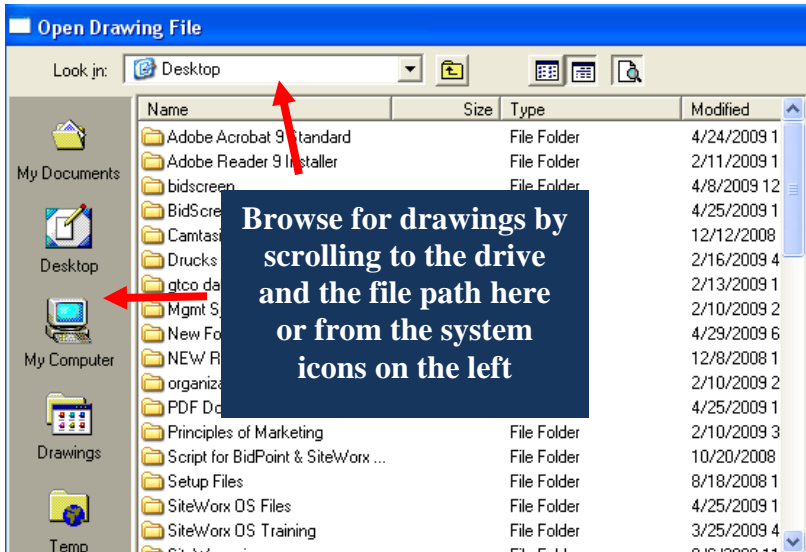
Open Drawing File

Look in: Desktop

My Documents
Desktop
My Computer
Drawings
Temp

| Name | Size | Type | Modified |
|---|---|---|---|
| Adobe Acrobat 9 Standard | | File Folder | 4/24/2009 1 |
| Adobe Reader 9 Installer | | File Folder | 2/11/2009 1 |
| bidscreen | | File Folder | 4/8/2009 12 |
| BidScre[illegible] | | | 4/25/2009 1 |
| Camtas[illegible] | | | 12/12/2008 |
| Drucks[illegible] | | | 2/16/2009 4 |
| gtco da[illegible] | | | 2/13/2009 1 |
| Mgmt S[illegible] | | | 2/10/2009 2 |
| New Fo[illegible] | | | 4/29/2009 6 |
| NEW R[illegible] | | | 12/8/2008 1 |
| organiz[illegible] | | | 2/10/2009 2 |
| PDF Do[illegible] | | | 4/25/2009 1 |
| Principles of Marketing | | File Folder | 2/10/2009 3 |
| Script for BidPoint & SiteWorx ... | | File Folder | 10/20/2008 |
| Setup Files | | File Folder | 8/18/2008 1 |
| SiteWorx OS Files | | File Folder | 4/25/2009 1 |
| SiteWorx OS Training | | File Folder | 3/25/2009 4 |

Browse for drawings by scrolling to the drive and the file path here or from the system icons on the left